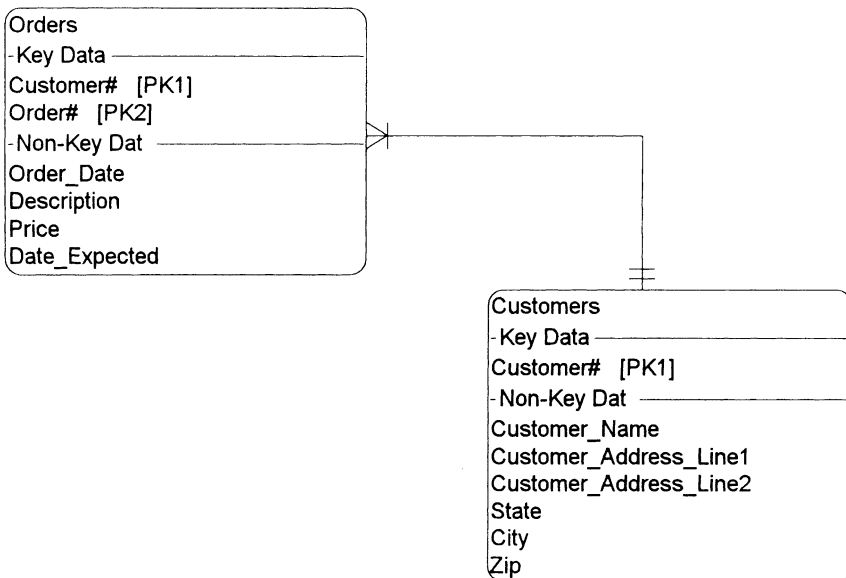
Orders
-Key Data
Customer# [PK1]
Order# [PK2]
-Non-Key Dat
Order_Date
Description
Price
Date_Expected

Customers
-Key Data
Customer# [PK1]
-Non-Key Dat
Customer_Name
Customer_Address_Line1
Customer_Address_Line2
State
City
Zip